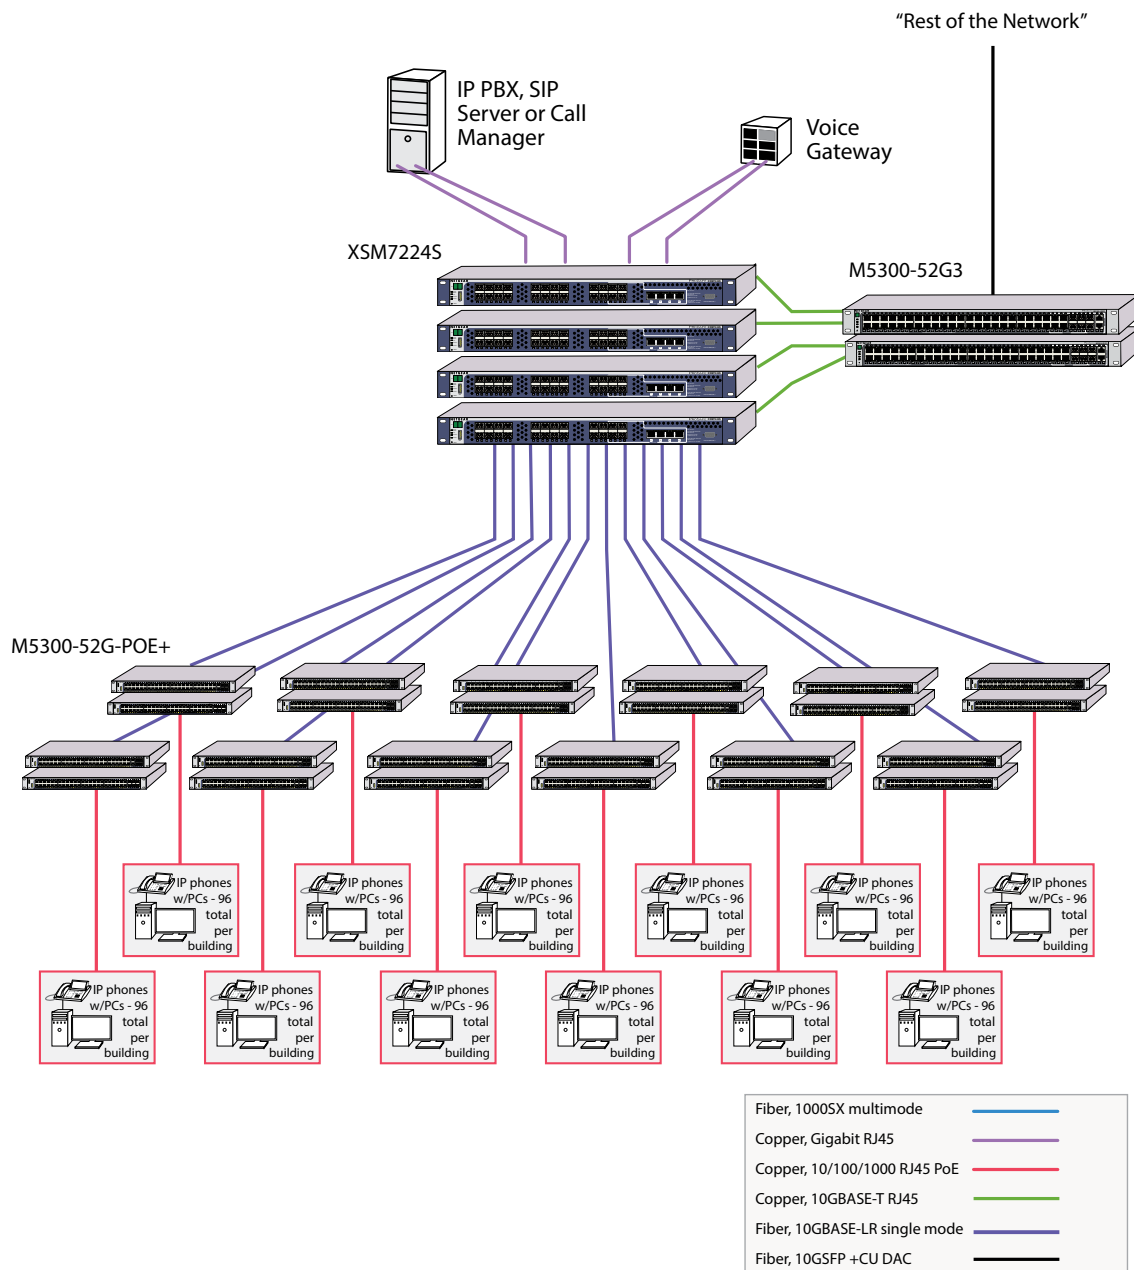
"Rest of the Network"

IP PBX, SIP Server or Call Manager

Voice Gateway

XSM7224S

M5300-52G3

M5300-52G-POE+

IP phones w/PCs - 96 total per building

IP phones w/PCs - 96 total per building

IP phones w/PCs - 96 total per building

IP phones w/PCs - 96 total per building

IP phones w/PCs - 96 total per building

IP phones w/PCs - 96 total per building

IP phones w/PCs - 96 total per building

IP phones w/PCs - 96 total per building

IP phones w/PCs - 96 total per building

IP phones w/PCs - 96 total per building

IP phones w/PCs - 96 total per building

IP phones w/PCs - 96 total per building

Fiber, 1000SX multimode
Copper, Gigabit RJ45
Copper, 10/100/1000 RJ45 PoE
Copper, 10GBASE-T RJ45
Fiber, 10GBASE-LR single mode
Fiber, 10GSFP +CU DAC